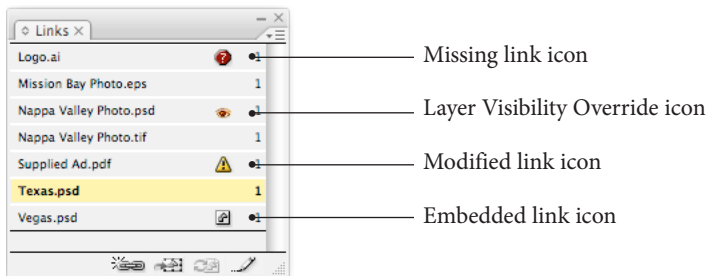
◇ Links ×

Logo.ai 1
Mission Bay Photo.eps 1
Nappa Valley Photo.psd 1
Nappa Valley Photo.tif 1
Supplied Ad.pdf 1
Texas.psd 1
Vegas.psd 1

Missing link icon
Layer Visibility Override icon
Modified link icon
Embedded link icon